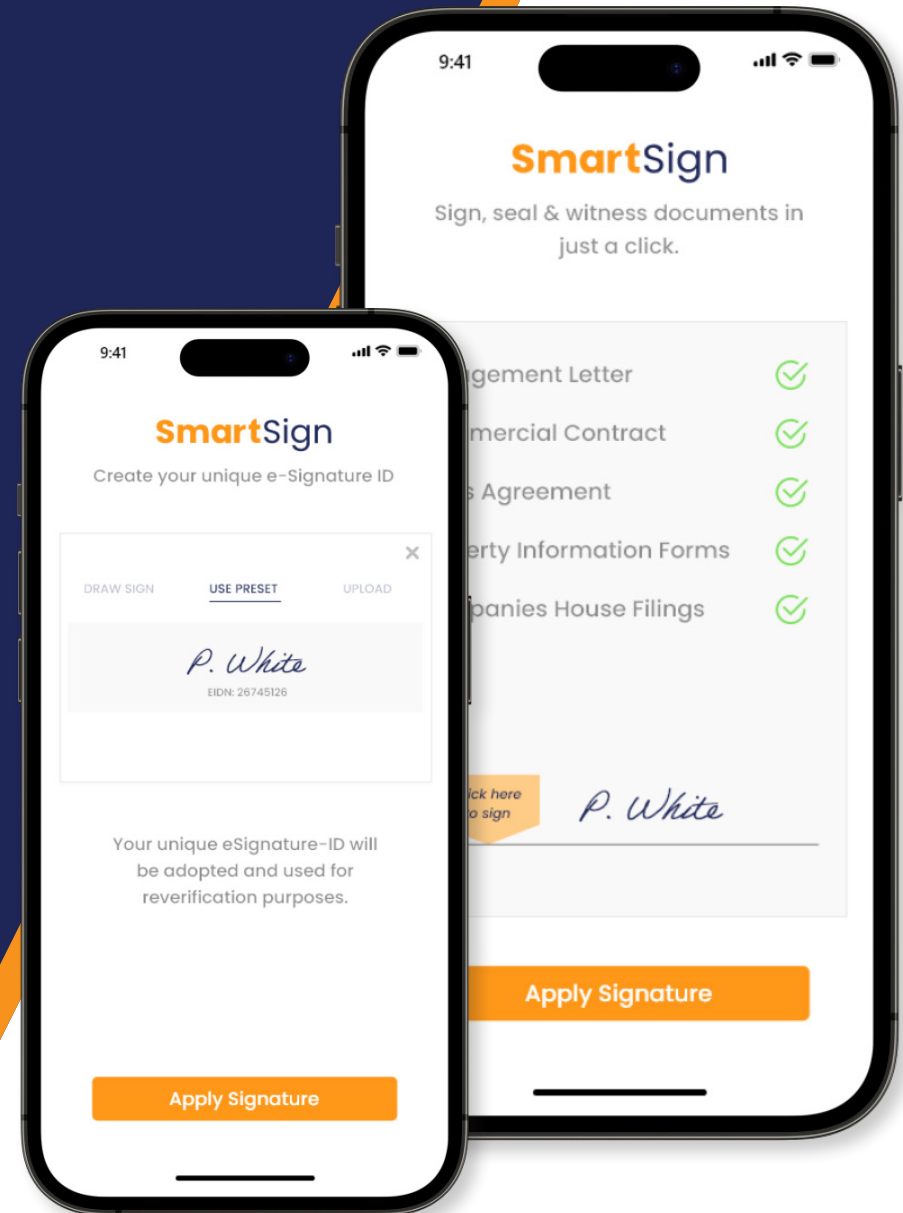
9:41

SmartSign

Create your unique e-Signature ID

×

DRAW SIGN USE PRESET UPLOAD

P. White
EIDN: 26745126

Your unique eSignature-ID will be adopted and used for reverification purposes.

Apply Signature

9:41

SmartSign

Sign, seal & witness documents in just a click.

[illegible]gement Letter
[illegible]mercial Contract
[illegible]s Agreement
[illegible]erty Information Forms
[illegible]panies House Filings

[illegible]ick here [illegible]o sign

P. White

Apply Signature